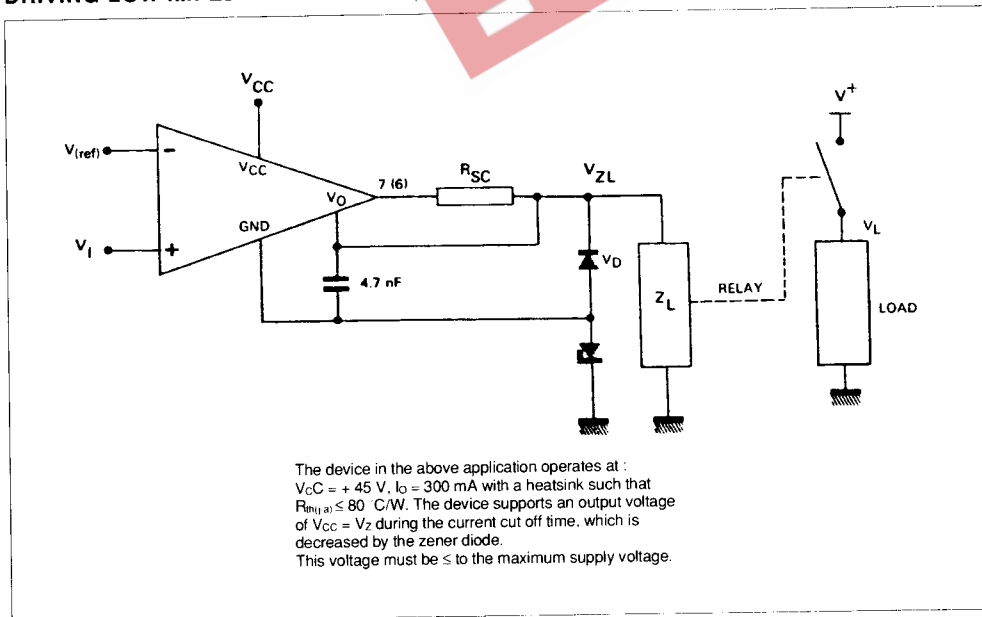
DRIVING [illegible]

$V_{CC}$

$V_{(ref)}$ -

$V_{CC}$

$V_O$

7 (6)

$R_{SC}$

$V_{ZL}$

$V^+$

$V_L$

$V_I$ +

GND

$V_D$

4.7 nF

$Z_L$

RELAY

LOAD

The device in the above application operates at : $V_CC$ = + 45 V, $I_O$ = 300 mA with a heatsink such that $R_{th(j\text{-}a)} \leq 80$ °C/W. The device supports an output voltage of $V_{CC} = V_Z$ during the current cut off time, which is decreased by the zener diode.
This voltage must be ≤ to the maximum supply voltage.